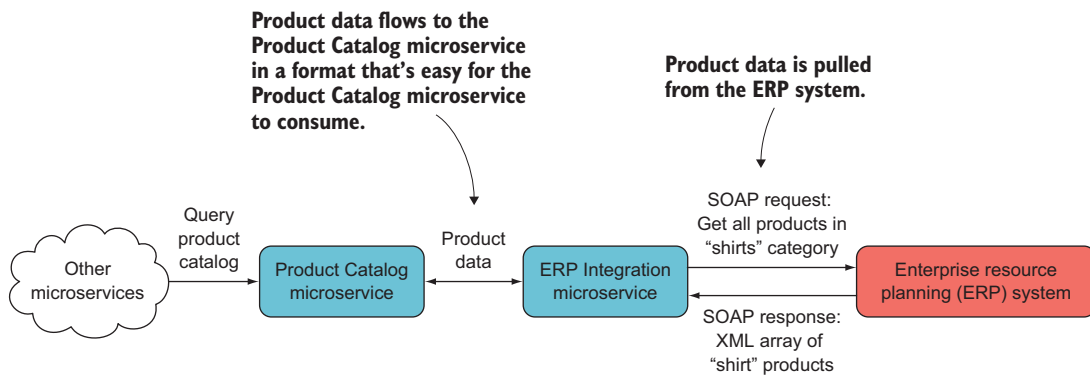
Product data flows to the Product Catalog microservice in a format that's easy for the Product Catalog microservice to consume.

Product data is pulled from the ERP system.

Other microservices

Query product catalog

Product Catalog microservice

Product data

ERP Integration microservice

SOAP request: Get all products in "shirts" category

Enterprise resource planning (ERP) system

SOAP response: XML array of "shirt" products